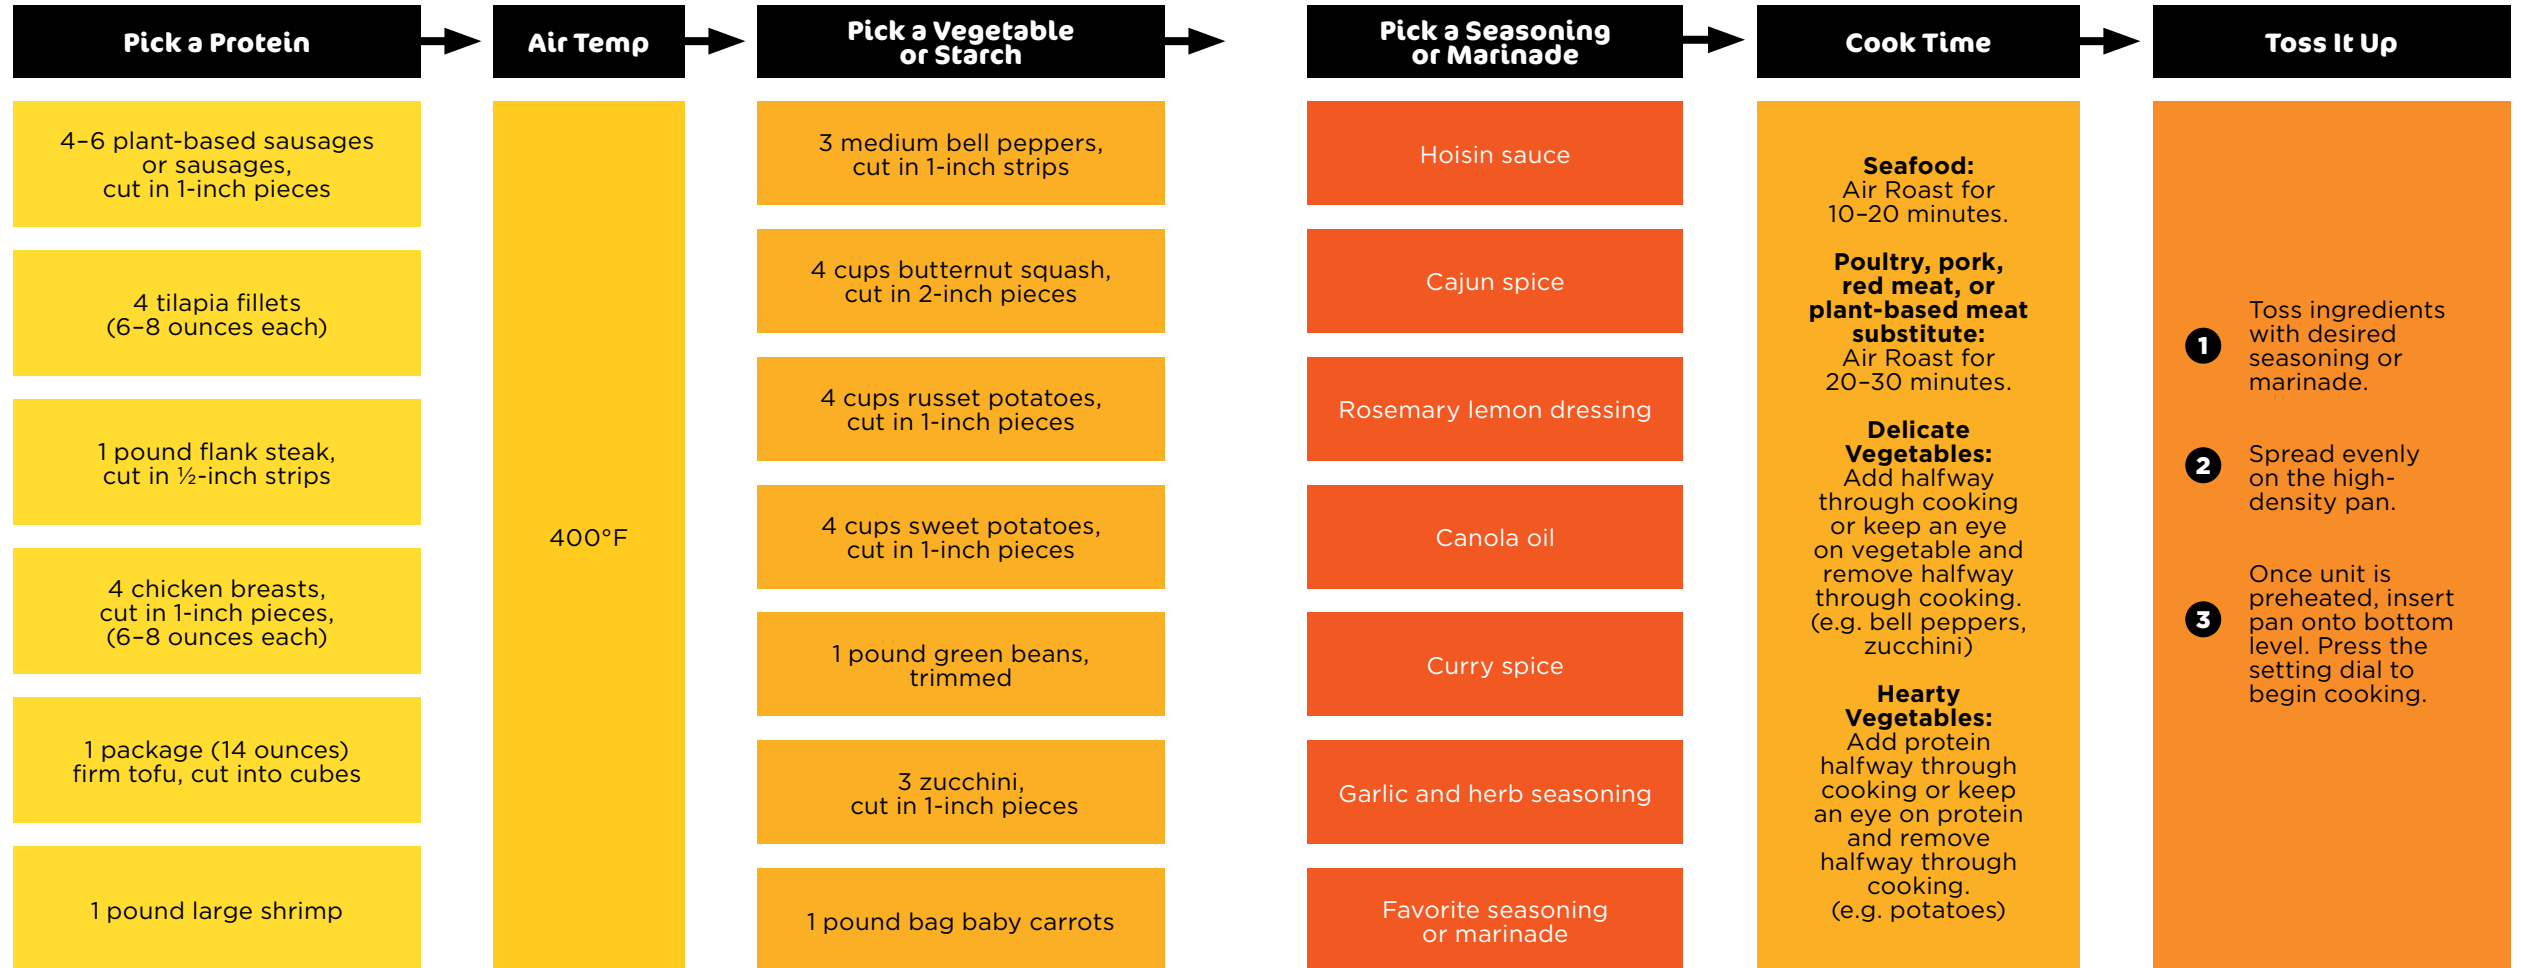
Pick a Protein

4–6 plant-based sausages or sausages, cut in 1-inch pieces

4 tilapia fillets (6–8 ounces each)

1 pound flank steak, cut in ½-inch strips

4 chicken breasts, cut in 1-inch pieces, (6–8 ounces each)

1 package (14 ounces) firm tofu, cut into cubes

1 pound large shrimp

Air Temp

400°F

Pick a Vegetable or Starch

3 medium bell peppers, cut in 1-inch strips

4 cups butternut squash, cut in 2-inch pieces

4 cups russet potatoes, cut in 1-inch pieces

4 cups sweet potatoes, cut in 1-inch pieces

1 pound green beans, trimmed

3 zucchini, cut in 1-inch pieces

1 pound bag baby carrots

Pick a Seasoning or Marinade

Hoisin sauce

Cajun spice

Rosemary lemon dressing

Canola oil

Curry spice

Garlic and herb seasoning

Favorite seasoning or marinade

Cook Time

**Seafood:** Air Roast for 10–20 minutes.

**Poultry, pork, red meat, or plant-based meat substitute:** Air Roast for 20–30 minutes.

**Delicate Vegetables:** Add halfway through cooking or keep an eye on vegetable and remove halfway through cooking. (e.g. bell peppers, zucchini)

**Hearty Vegetables:** Add protein halfway through cooking or keep an eye on protein and remove halfway through cooking. (e.g. potatoes)

Toss It Up

1 Toss ingredients with desired seasoning or marinade.

2 Spread evenly on the high-density pan.

3 Once unit is preheated, insert pan onto bottom level. Press the setting dial to begin cooking.